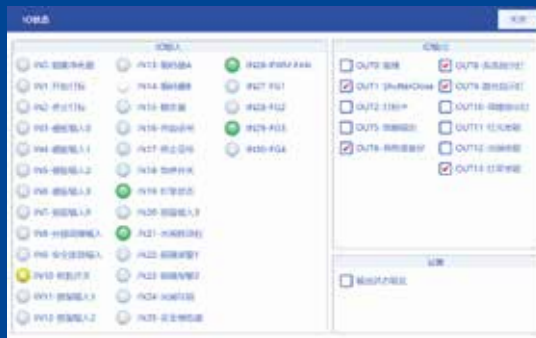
IO状态

关闭

IO输入

IN0 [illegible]

IN1 开始打标

IN2 停止打标

IN3 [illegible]

IN4 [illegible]

IN5 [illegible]

IN6 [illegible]

IN7 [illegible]

IN8 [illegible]

IN9 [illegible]

IN10 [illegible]

IN11 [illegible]

IN12 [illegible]

IN13 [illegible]

IN14 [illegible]

IN15 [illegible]

IN16 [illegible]

IN17 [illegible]

IN18 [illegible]

IN19 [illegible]

IN20 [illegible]

IN21 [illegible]

IN22 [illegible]

IN23 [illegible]

IN24 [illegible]

IN25 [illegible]

IN26 IPWM FAN

IN27 FG1

IN28 FG2

IN29 FG3

IN30 FG4

IO输出

OUT0 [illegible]

OUT1 ShutterClose

OUT2 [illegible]

OUT3 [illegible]

OUT4 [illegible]

OUT8 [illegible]

OUT9 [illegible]

OUT10 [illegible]

OUT11 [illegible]

OUT12 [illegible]

OUT13 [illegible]

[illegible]

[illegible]